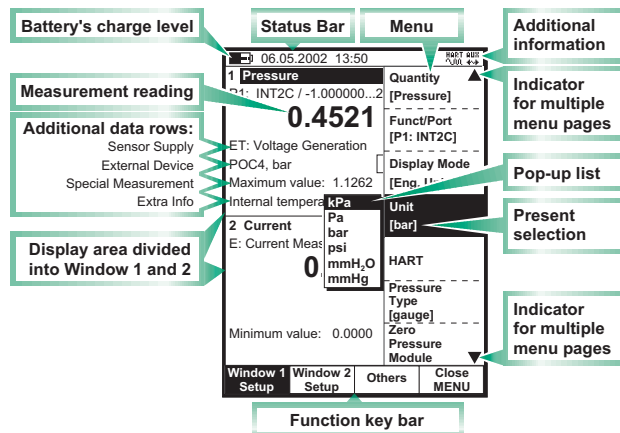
Battery's charge level

Status Bar

Menu

Additional information

06.05.2002 13:50

HART AUX

1 Pressure

P1: INT2C / -1.000000...2

Measurement reading

0.4521

Additional data rows:
Sensor Supply
External Device
Special Measurement
Extra Info

ET: Voltage Generation

POC4, bar

Maximum value: 1.1262

Internal tempera

Quantity
[Pressure]

Funct/Port
[P1: INT2C]

Display Mode
[Eng. Uni

Indicator for multiple menu pages

Pop-up list

kPa
Pa
bar
psi
$mmH_2O$
mmHg

Unit
[bar]

Present selection

2 Current

E: Current Meas

0.

HART

Pressure Type [gauge]

Zero Pressure Module

Display area divided into Window 1 and 2

Minimum value: 0.0000

Indicator for multiple menu pages

Window 1 Setup | Window 2 Setup | Others | Close MENU

Function key bar